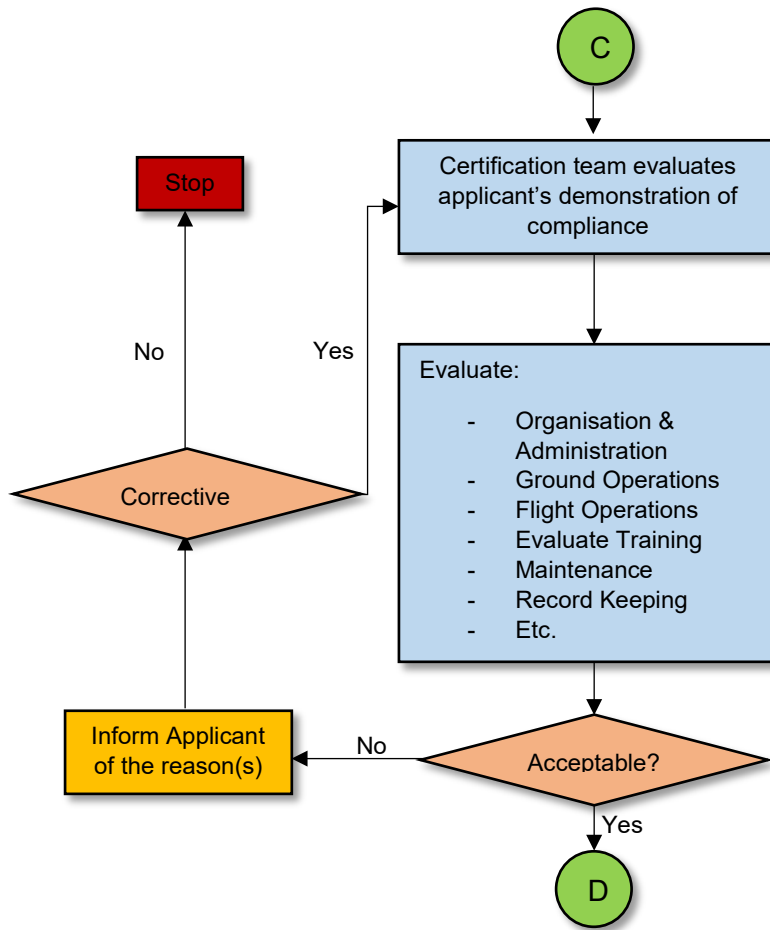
C

Certification team evaluates applicant's demonstration of compliance

Stop

No

Yes

Evaluate:

- Organisation & Administration
- Ground Operations
- Flight Operations
- Evaluate Training
- Maintenance
- Record Keeping
- Etc.

Corrective

Inform Applicant of the reason(s)

No

Acceptable?

Yes

D